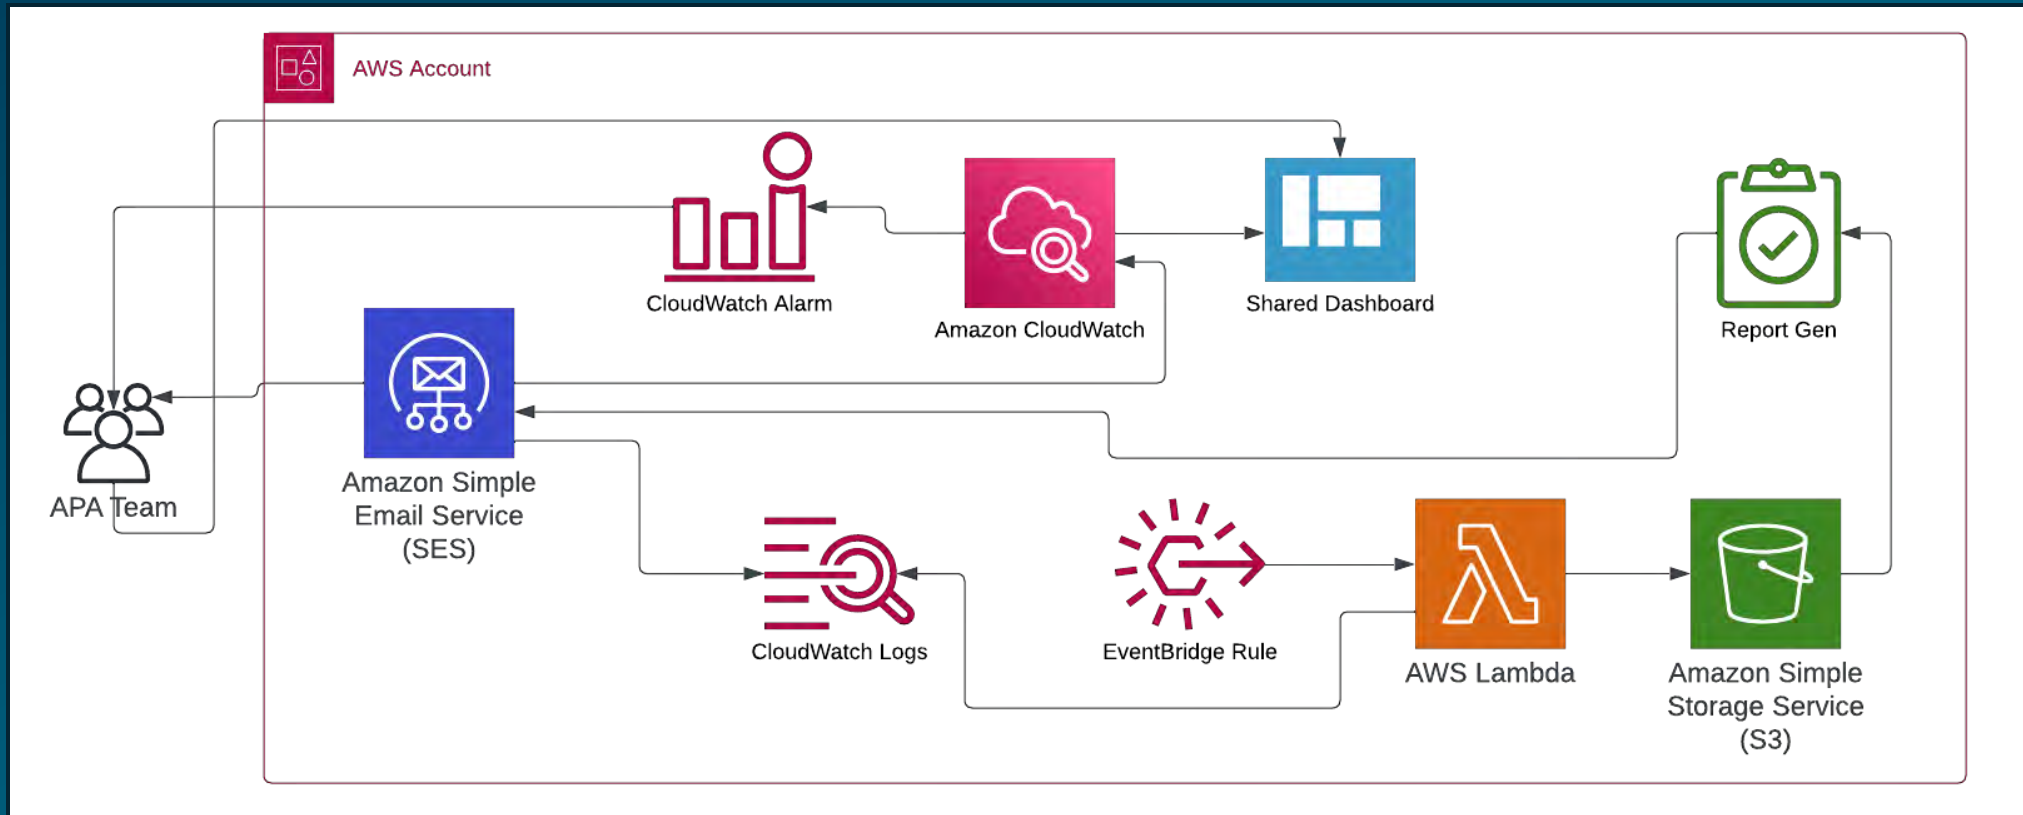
AWS Account

CloudWatch Alarm

Amazon CloudWatch

Shared Dashboard

Report Gen

Amazon Simple Email Service (SES)

APA Team

CloudWatch Logs

EventBridge Rule

AWS Lambda

Amazon Simple Storage Service (S3)